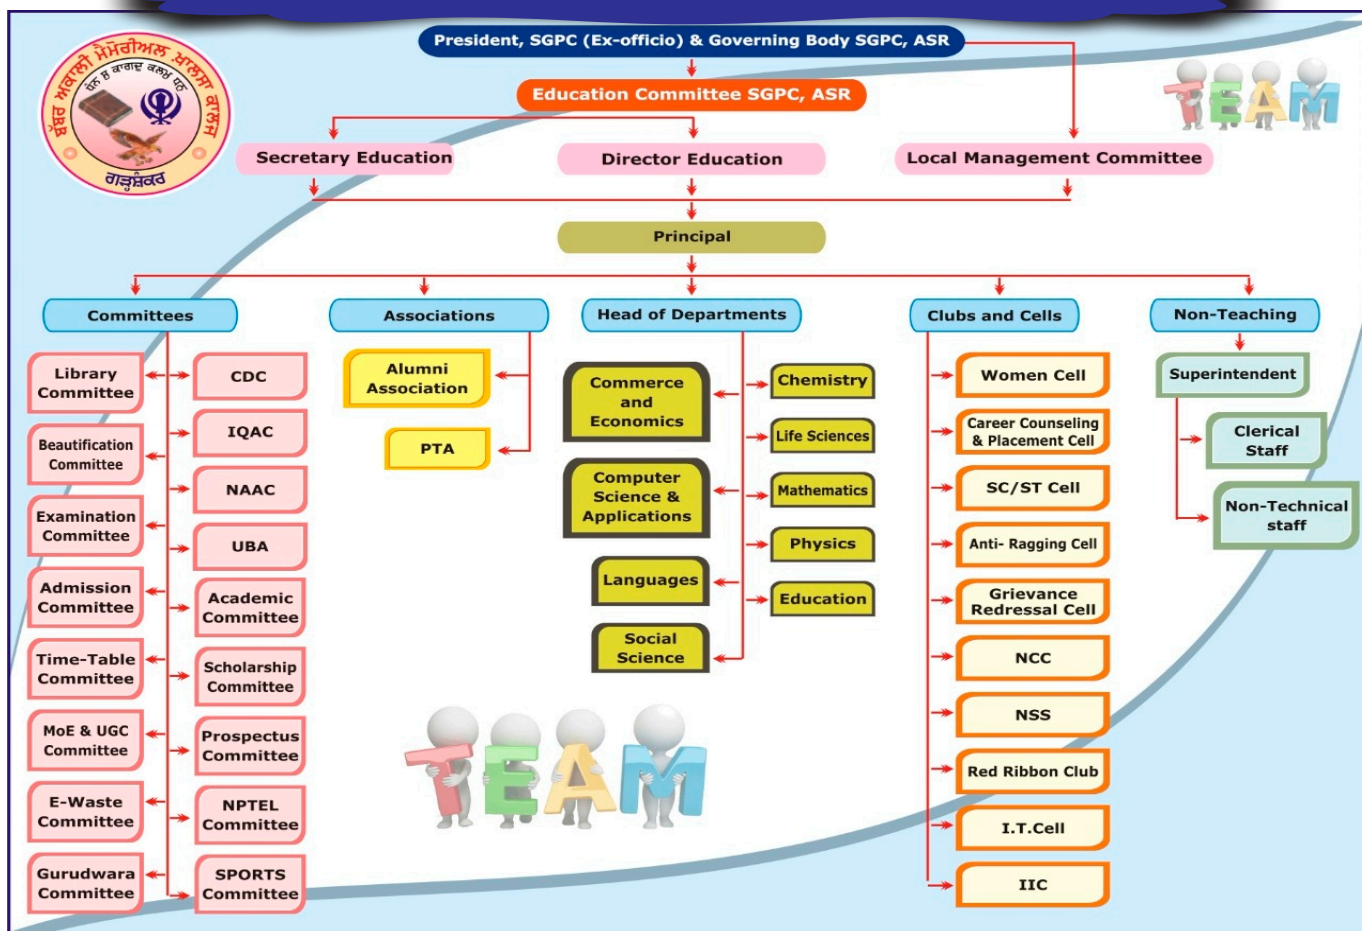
ਬੱਬਰ ਅਕਾਲੀ ਮੈਮੋਰੀਅਲ ਖ਼ਾਲਸਾ ਕਾਲਜ
ਗੜ੍ਹਸ਼ੰਕਰ

President, SGPC (Ex-officio) & Governing Body SGPC, ASR

TEAM

Education Committee SGPC, ASR

Secretary Education

Director Education

Local Management Committee

Principal

Committees

Library Committee

CDC

Beautification Committee

IQAC

NAAC

Examination Committee

UBA

Admission Committee

Academic Committee

Time-Table Committee

Scholarship Committee

MoE & UGC Committee

Prospectus Committee

E-Waste Committee

NPTEL Committee

Gurudwara Committee

SPORTS Committee

Associations

Alumni Association

PTA

Head of Departments

Commerce and Economics

Chemistry

Life Sciences

Computer Science & Applications

Mathematics

Physics

Languages

Education

Social Science

TEAM

Clubs and Cells

Women Cell

Career Counseling & Placement Cell

SC/ST Cell

Anti- Ragging Cell

Grievance Redressal Cell

NCC

NSS

Red Ribbon Club

I.T.Cell

IIC

Non-Teaching

Superintendent

Clerical Staff

Non-Technical staff